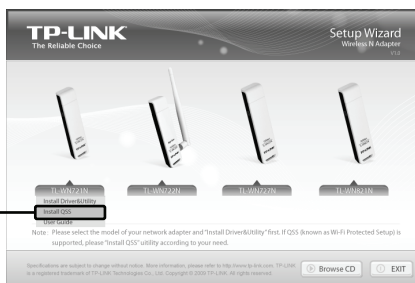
TP-LINK
The Reliable Choice

Setup Wizard
Wireless N Adapter
V3.0

TL-WN721N
Install Driver&Utility
Install QSS
User Guide

TL-WN722N

TL-WN722N

TL-WN821N

Note: Please select the model of your network adapter and "Install Driver&Utility" first. If QSS (known as Wi-Fi Protected Setup) is supported, please "Install QSS" utility according to your need.

Specifications are subject to change without notice. More information, please refer to http://www.tp-link.com. TP-LINK is a registered trademark of TP-LINK Technologies Co., Ltd. Copyright © 2009 TP-LINK. All rights reserved.

Browse CD

EXIT